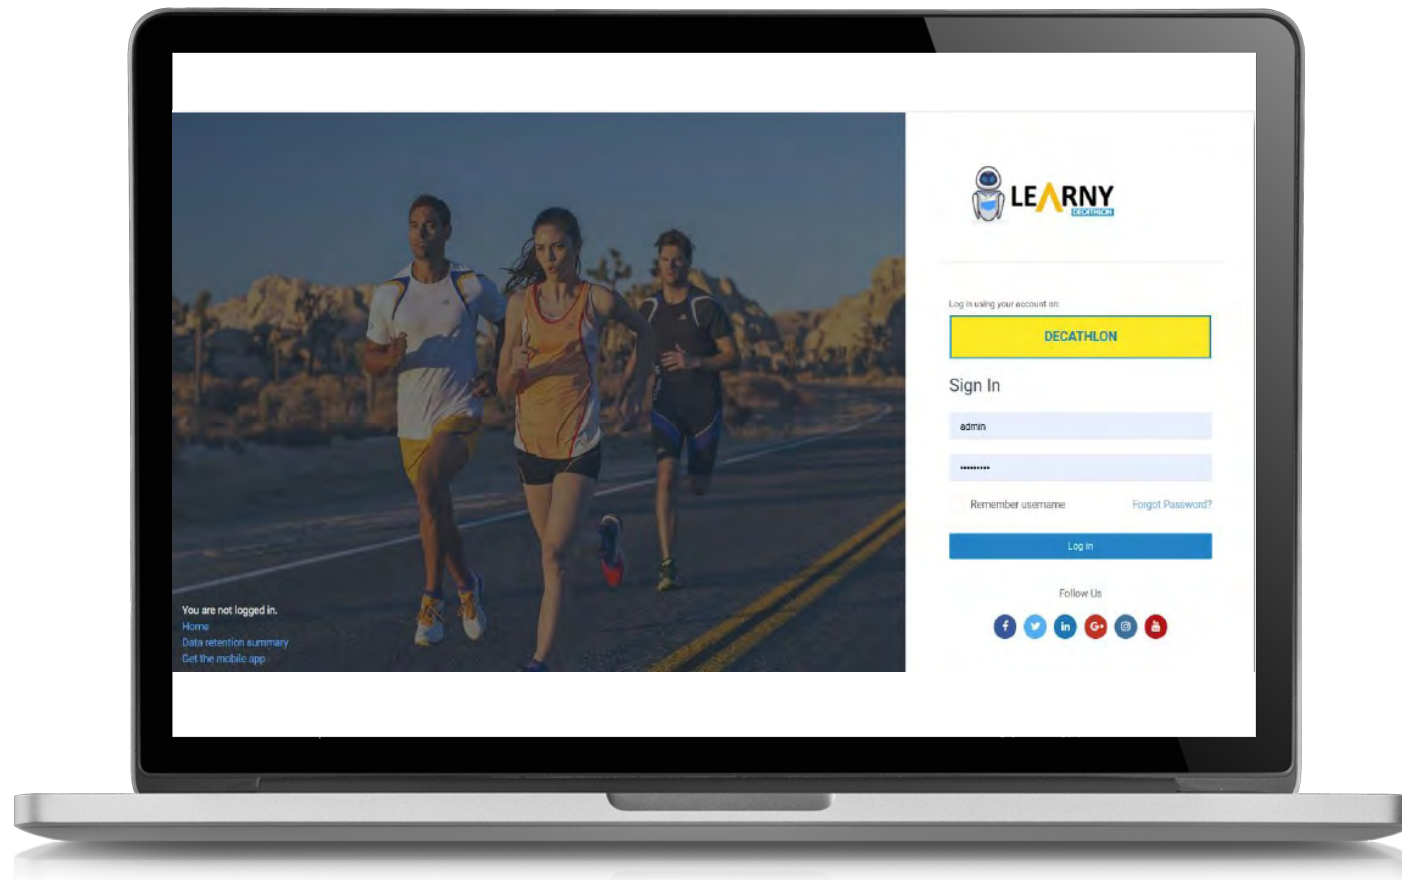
LEARNY
DECATHLON

Log in using your account on:

DECATHLON

Sign In

admin

••••••••••

Remember username

Forgot Password?

Log in

Follow Us

You are not logged in.
Home
Data retention summary
Get the mobile app